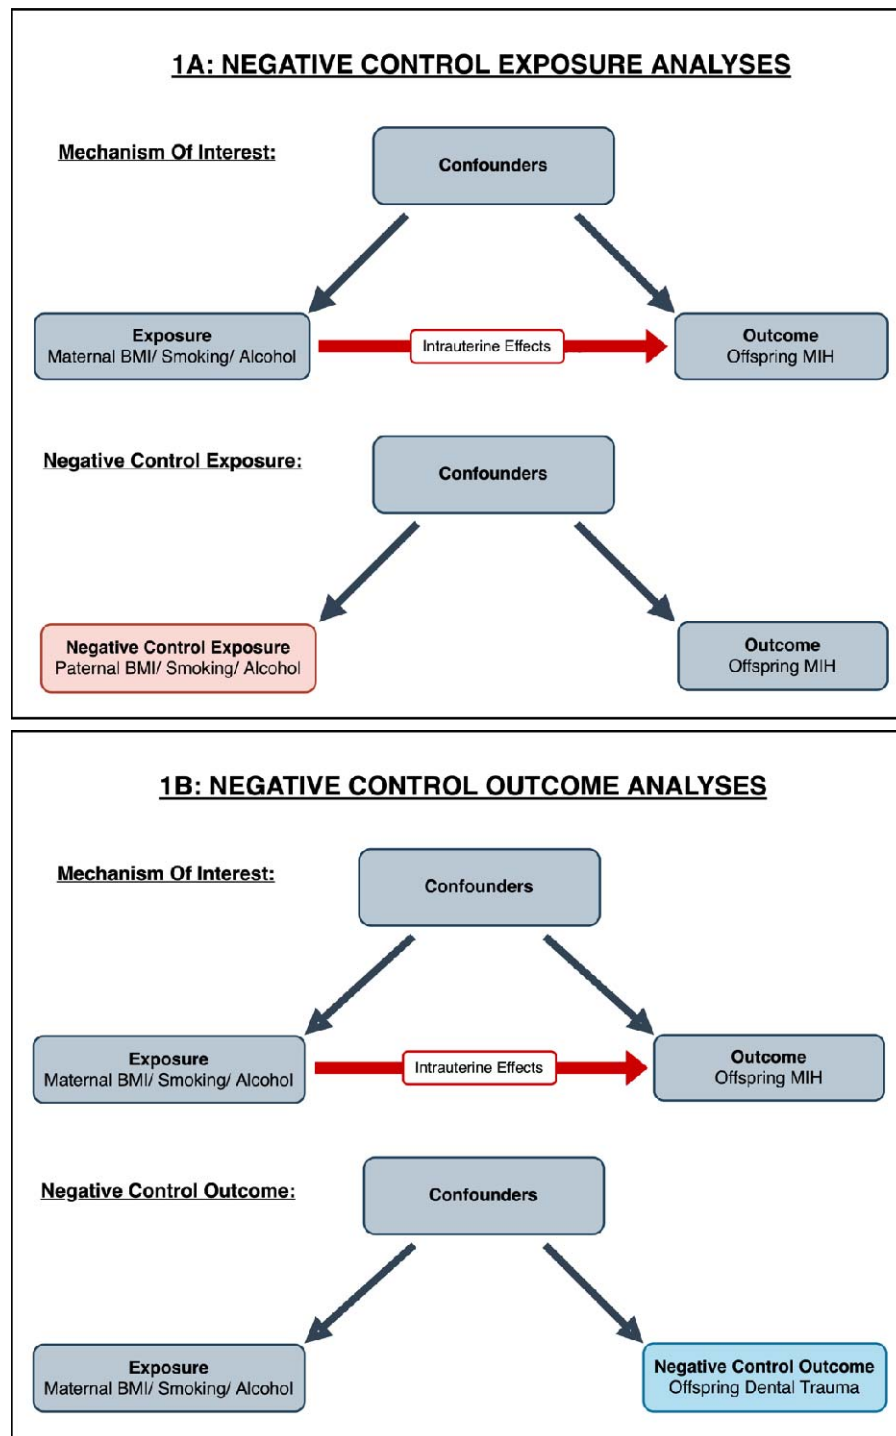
1A: NEGATIVE CONTROL EXPOSURE ANALYSES

Mechanism Of Interest:

Confounders

Exposure
Maternal BMI/ Smoking/ Alcohol

Intrauterine Effects

Outcome
Offspring MIH

Negative Control Exposure:

Confounders

Negative Control Exposure
Paternal BMI/ Smoking/ Alcohol

Outcome
Offspring MIH

1B: NEGATIVE CONTROL OUTCOME ANALYSES

Mechanism Of Interest:

Confounders

Exposure
Maternal BMI/ Smoking/ Alcohol

Intrauterine Effects

Outcome
Offspring MIH

Negative Control Outcome:

Confounders

Exposure
Maternal BMI/ Smoking/ Alcohol

Negative Control Outcome
Offspring Dental Trauma